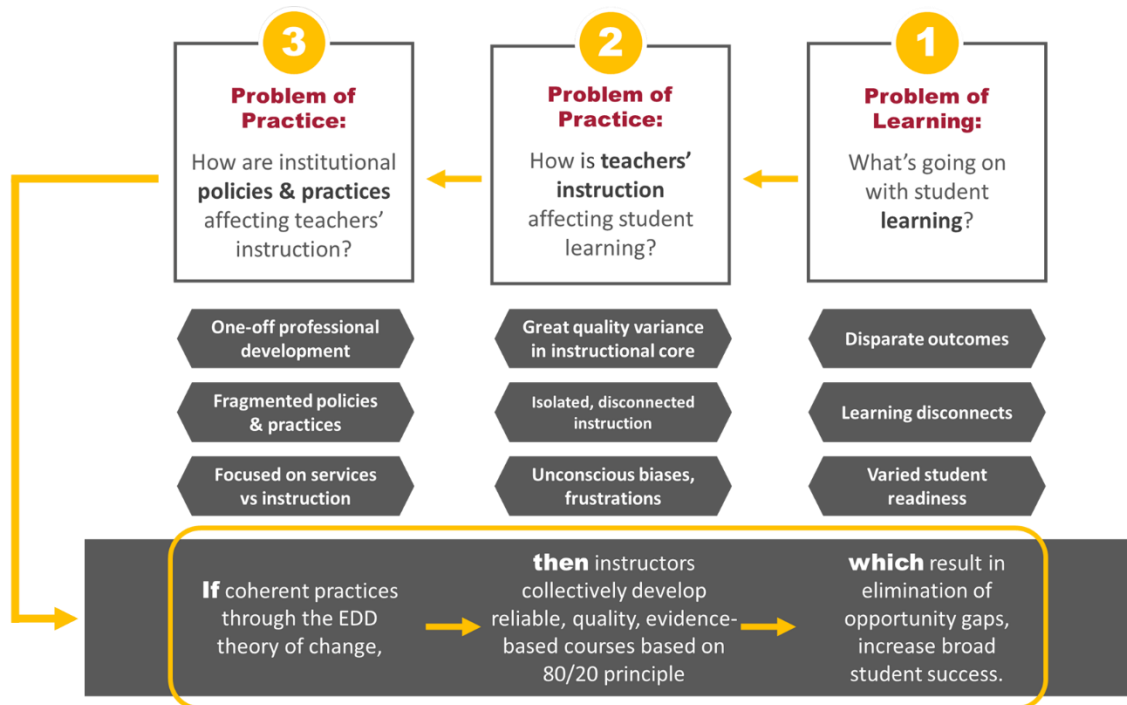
3

Problem of Practice:

How are institutional policies & practices affecting teachers' instruction?

2

Problem of Practice:

How is teachers' instruction affecting student learning?

1

Problem of Learning:

What's going on with student learning?

One-off professional development

Fragmented policies & practices

Focused on services vs instruction

Great quality variance in instructional core

Isolated, disconnected instruction

Unconscious biases, frustrations

Disparate outcomes

Learning disconnects

Varied student readiness

If coherent practices through the EDD theory of change,

then instructors collectively develop reliable, quality, evidence-based courses based on 80/20 principle

which result in elimination of opportunity gaps, increase broad student success.